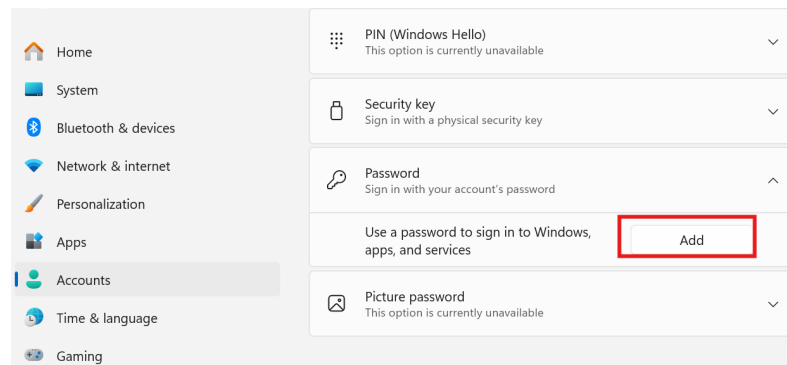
Home
System
Bluetooth & devices
Network & internet
Personalization
Apps
Accounts
Time & language
Gaming

PIN (Windows Hello)
This option is currently unavailable

Security key
Sign in with a physical security key

Password
Sign in with your account's password

Use a password to sign in to Windows, apps, and services

Add

Picture password
This option is currently unavailable